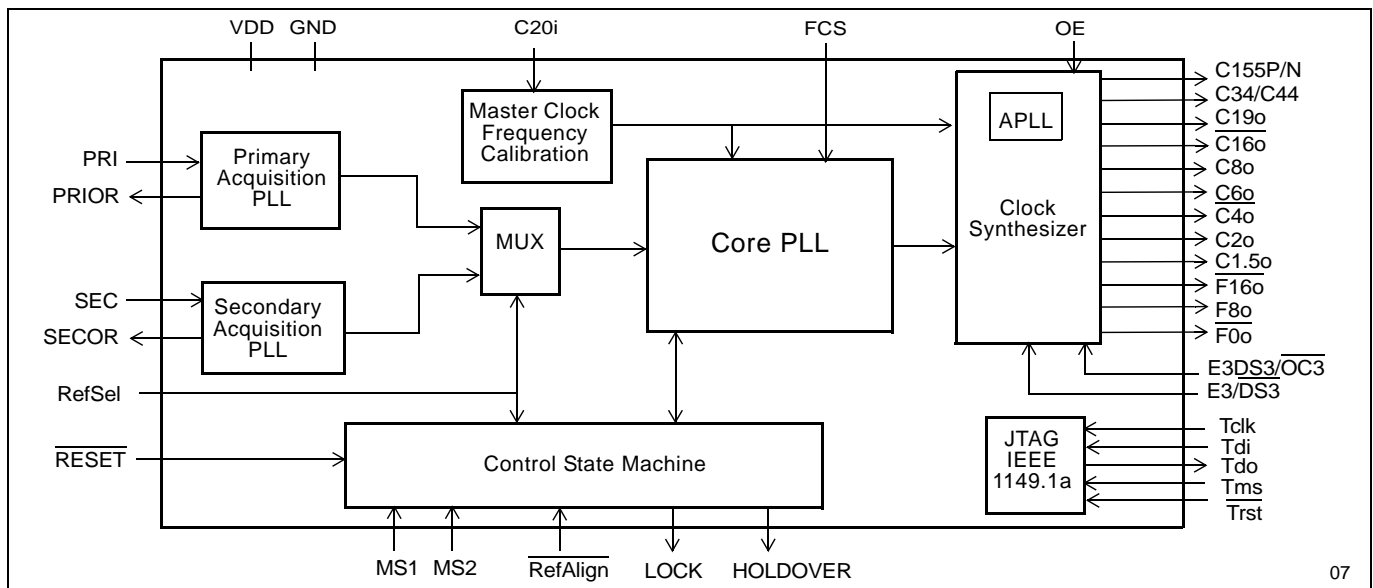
VDD GND C20i FCS OE

Master Clock Frequency Calibration

APLL

C155P/N
C34/C44
$\overline{C19o}$
$\overline{C16o}$
C8o
$\overline{C6o}$
$\overline{C4o}$
C2o
$\overline{C1.5o}$
$\overline{F16o}$
$\overline{F8o}$
$\overline{F0o}$

PRI
PRIOR

Primary Acquisition PLL

MUX

Core PLL

Clock Synthesizer

SEC
SECOR

Secondary Acquisition PLL

E3$\overline{DS3}$/$\overline{OC3}$
E3/DS3

RefSel

$\overline{RESET}$

Control State Machine

JTAG IEEE 1149.1a

Tclk
Tdi
Tdo
Tms
$\overline{Trst}$

MS1 MS2 $\overline{RefAlign}$ LOCK HOLDOVER

07